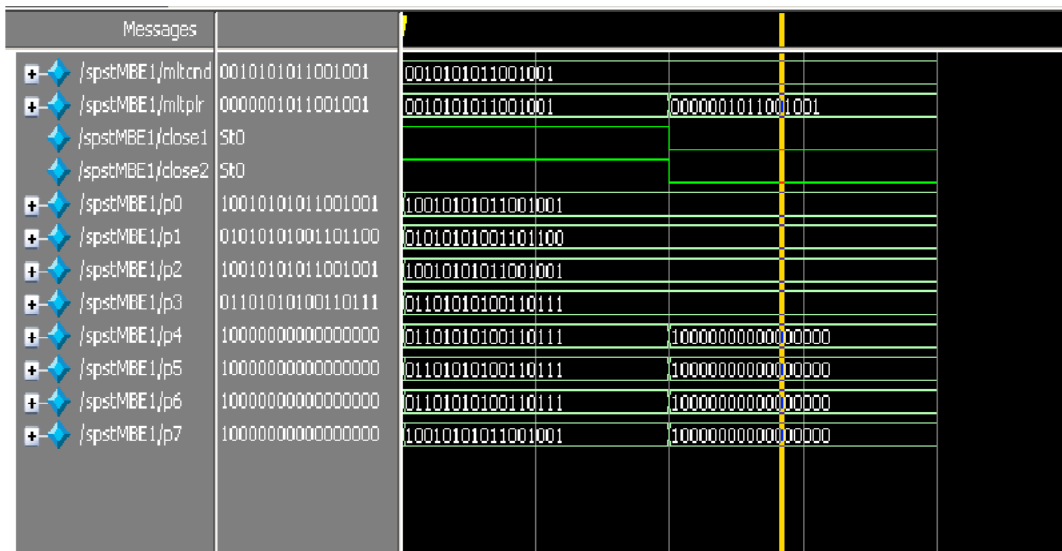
Messages

/spstMBE1/mltcnd 0010101011001001 0010101011001001
/spstMBE1/mltplr 0000001011001001 0010101011001001 0000001011001001
/spstMBE1/close1 St0
/spstMBE1/close2 St0
/spstMBE1/p0 10010101011001001 10010101011001001
/spstMBE1/p1 01010101001101100 01010101001101100
/spstMBE1/p2 10010101011001001 10010101011001001
/spstMBE1/p3 01101010100110111 01101010100110111
/spstMBE1/p4 10000000000000000 01101010100110111 10000000000000000
/spstMBE1/p5 10000000000000000 01101010100110111 10000000000000000
/spstMBE1/p6 10000000000000000 01101010100110111 10000000000000000
/spstMBE1/p7 10000000000000000 10010101011001001 10000000000000000